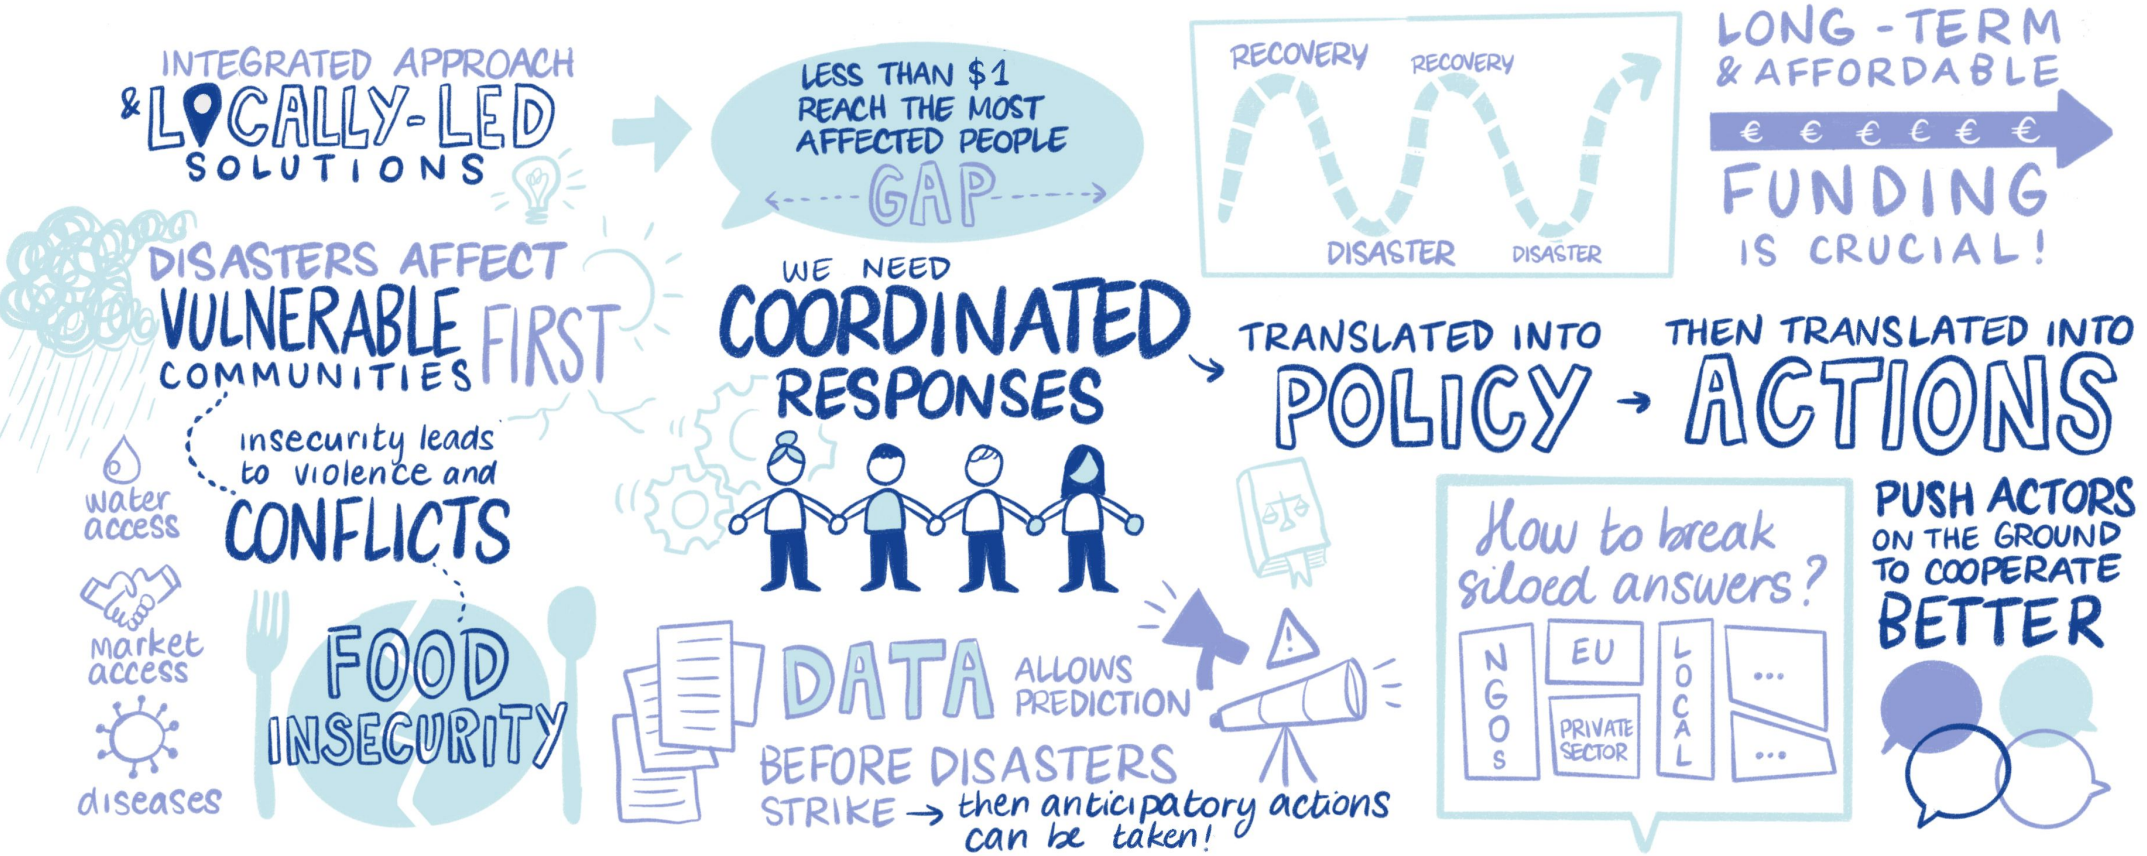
INTEGRATED APPROACH & LOCALLY-LED SOLUTIONS

LESS THAN $1 REACH THE MOST AFFECTED PEOPLE

GAP

RECOVERY RECOVERY

DISASTER DISASTER

LONG-TERM & AFFORDABLE

€ € € € € €

FUNDING IS CRUCIAL!

DISASTERS AFFECT VULNERABLE COMMUNITIES FIRST

insecurity leads to violence and CONFLICTS

water access

market access

diseases

FOOD INSECURITY

WE NEED COORDINATED RESPONSES

TRANSLATED INTO POLICY → THEN TRANSLATED INTO ACTIONS

DATA ALLOWS PREDICTION BEFORE DISASTERS STRIKE → then anticipatory actions can be taken!

How to break siloed answers?

NGOS

EU

PRIVATE SECTOR

LOCAL

...

...

PUSH ACTORS ON THE GROUND TO COOPERATE BETTER